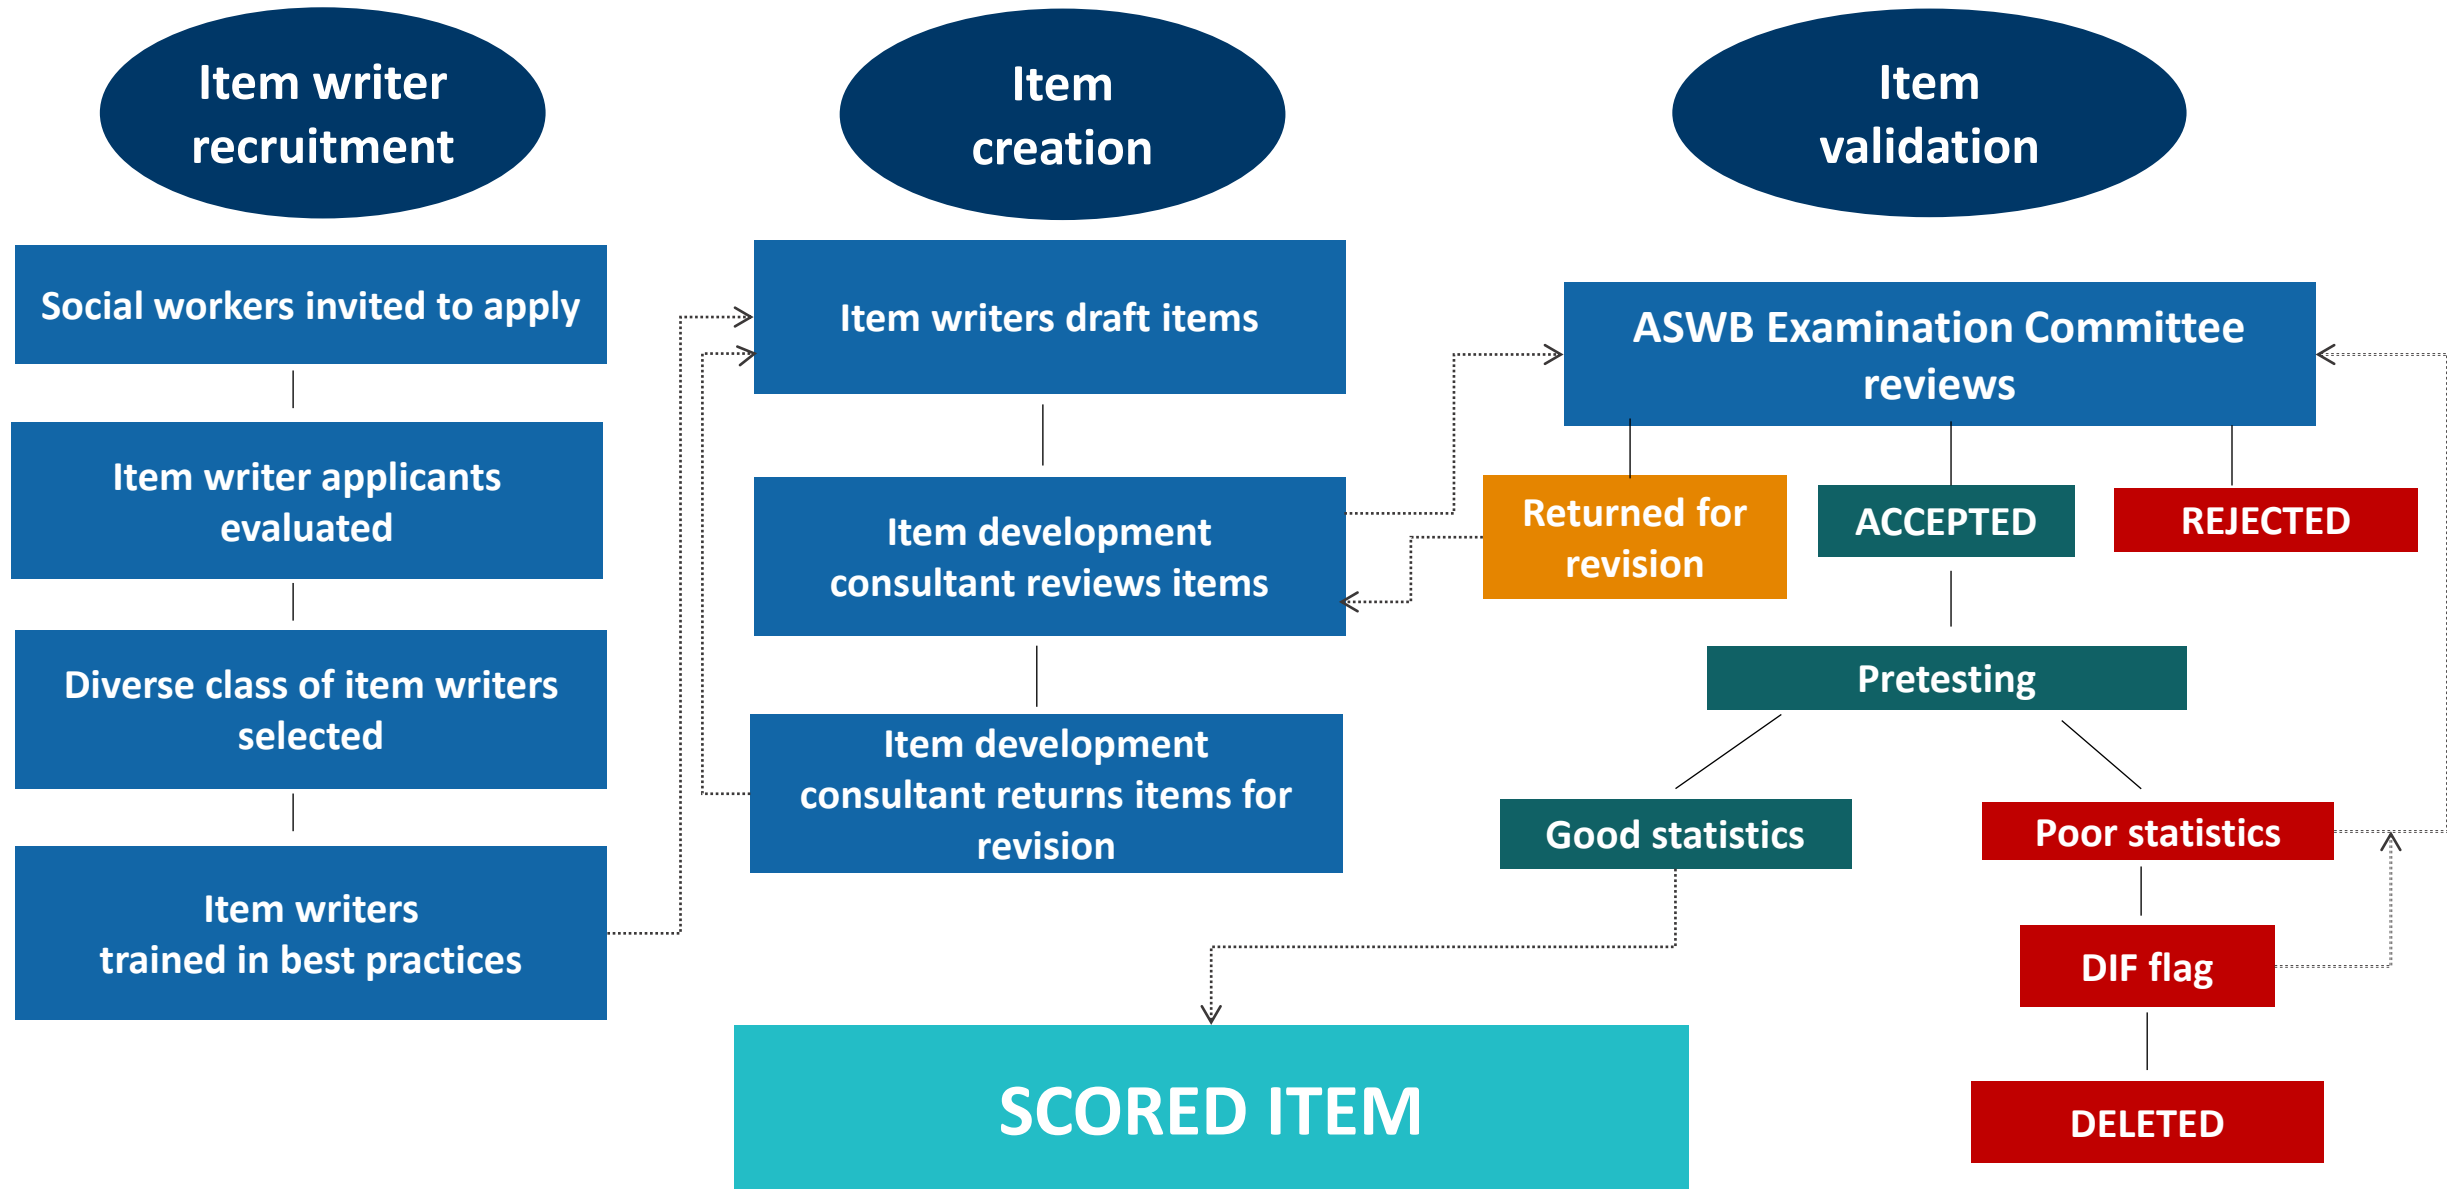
Item writer recruitment

Social workers invited to apply

Item writer applicants evaluated

Diverse class of item writers selected

Item writers trained in best practices

Item creation

Item writers draft items

Item development consultant reviews items

Item development consultant returns items for revision

Item validation

ASWB Examination Committee reviews

Returned for revision

ACCEPTED

REJECTED

Pretesting

Good statistics

Poor statistics

DIF flag

DELETED

SCORED ITEM